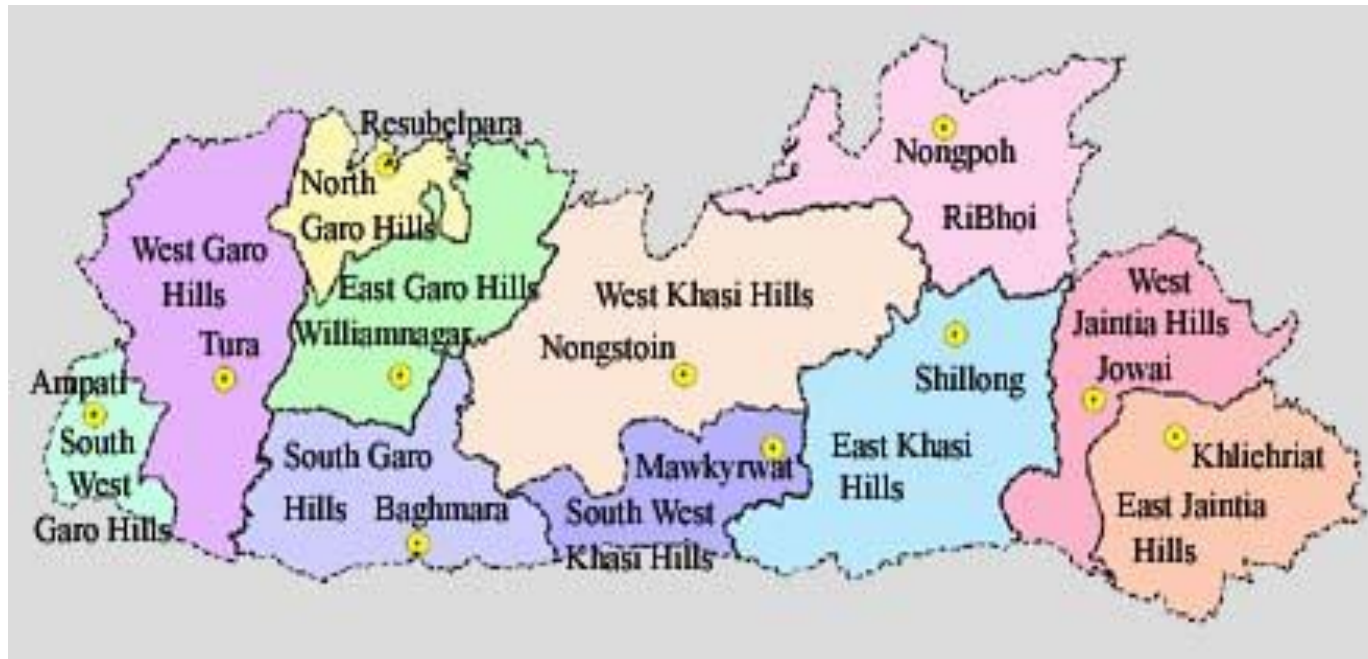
Resubelpara
North Garo Hills
West Garo Hills
Tura
East Garo Hills
Williamnagar
Ampati
South West Garo Hills
South Garo Hills
Baghmara
Nongpoh
RiBhoi
West Khasi Hills
Nongstoin
Mawkyrwat
South West Khasi Hills
Shillong
East Khasi Hills
West Jaintia Hills
Jowai
Khliehriat
East Jaintia Hills